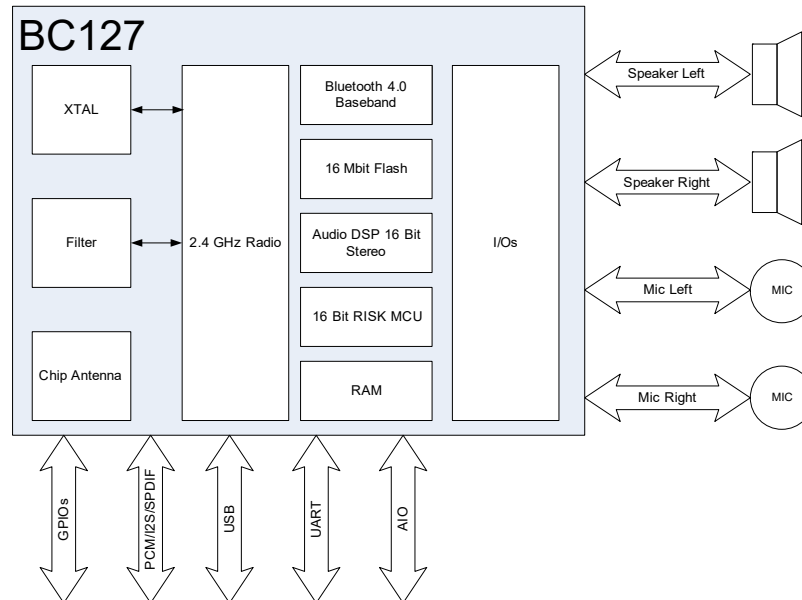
BC127

XTAL

Filter

Chip Antenna

2.4 GHz Radio

Bluetooth 4.0 Baseband

16 Mbit Flash

Audio DSP 16 Bit Stereo

16 Bit RISK MCU

RAM

I/Os

Speaker Left

Speaker Right

Mic Left

MIC

Mic Right

MIC

GPIOs

PCM/I2S/SPDIF

USB

UART

AIO